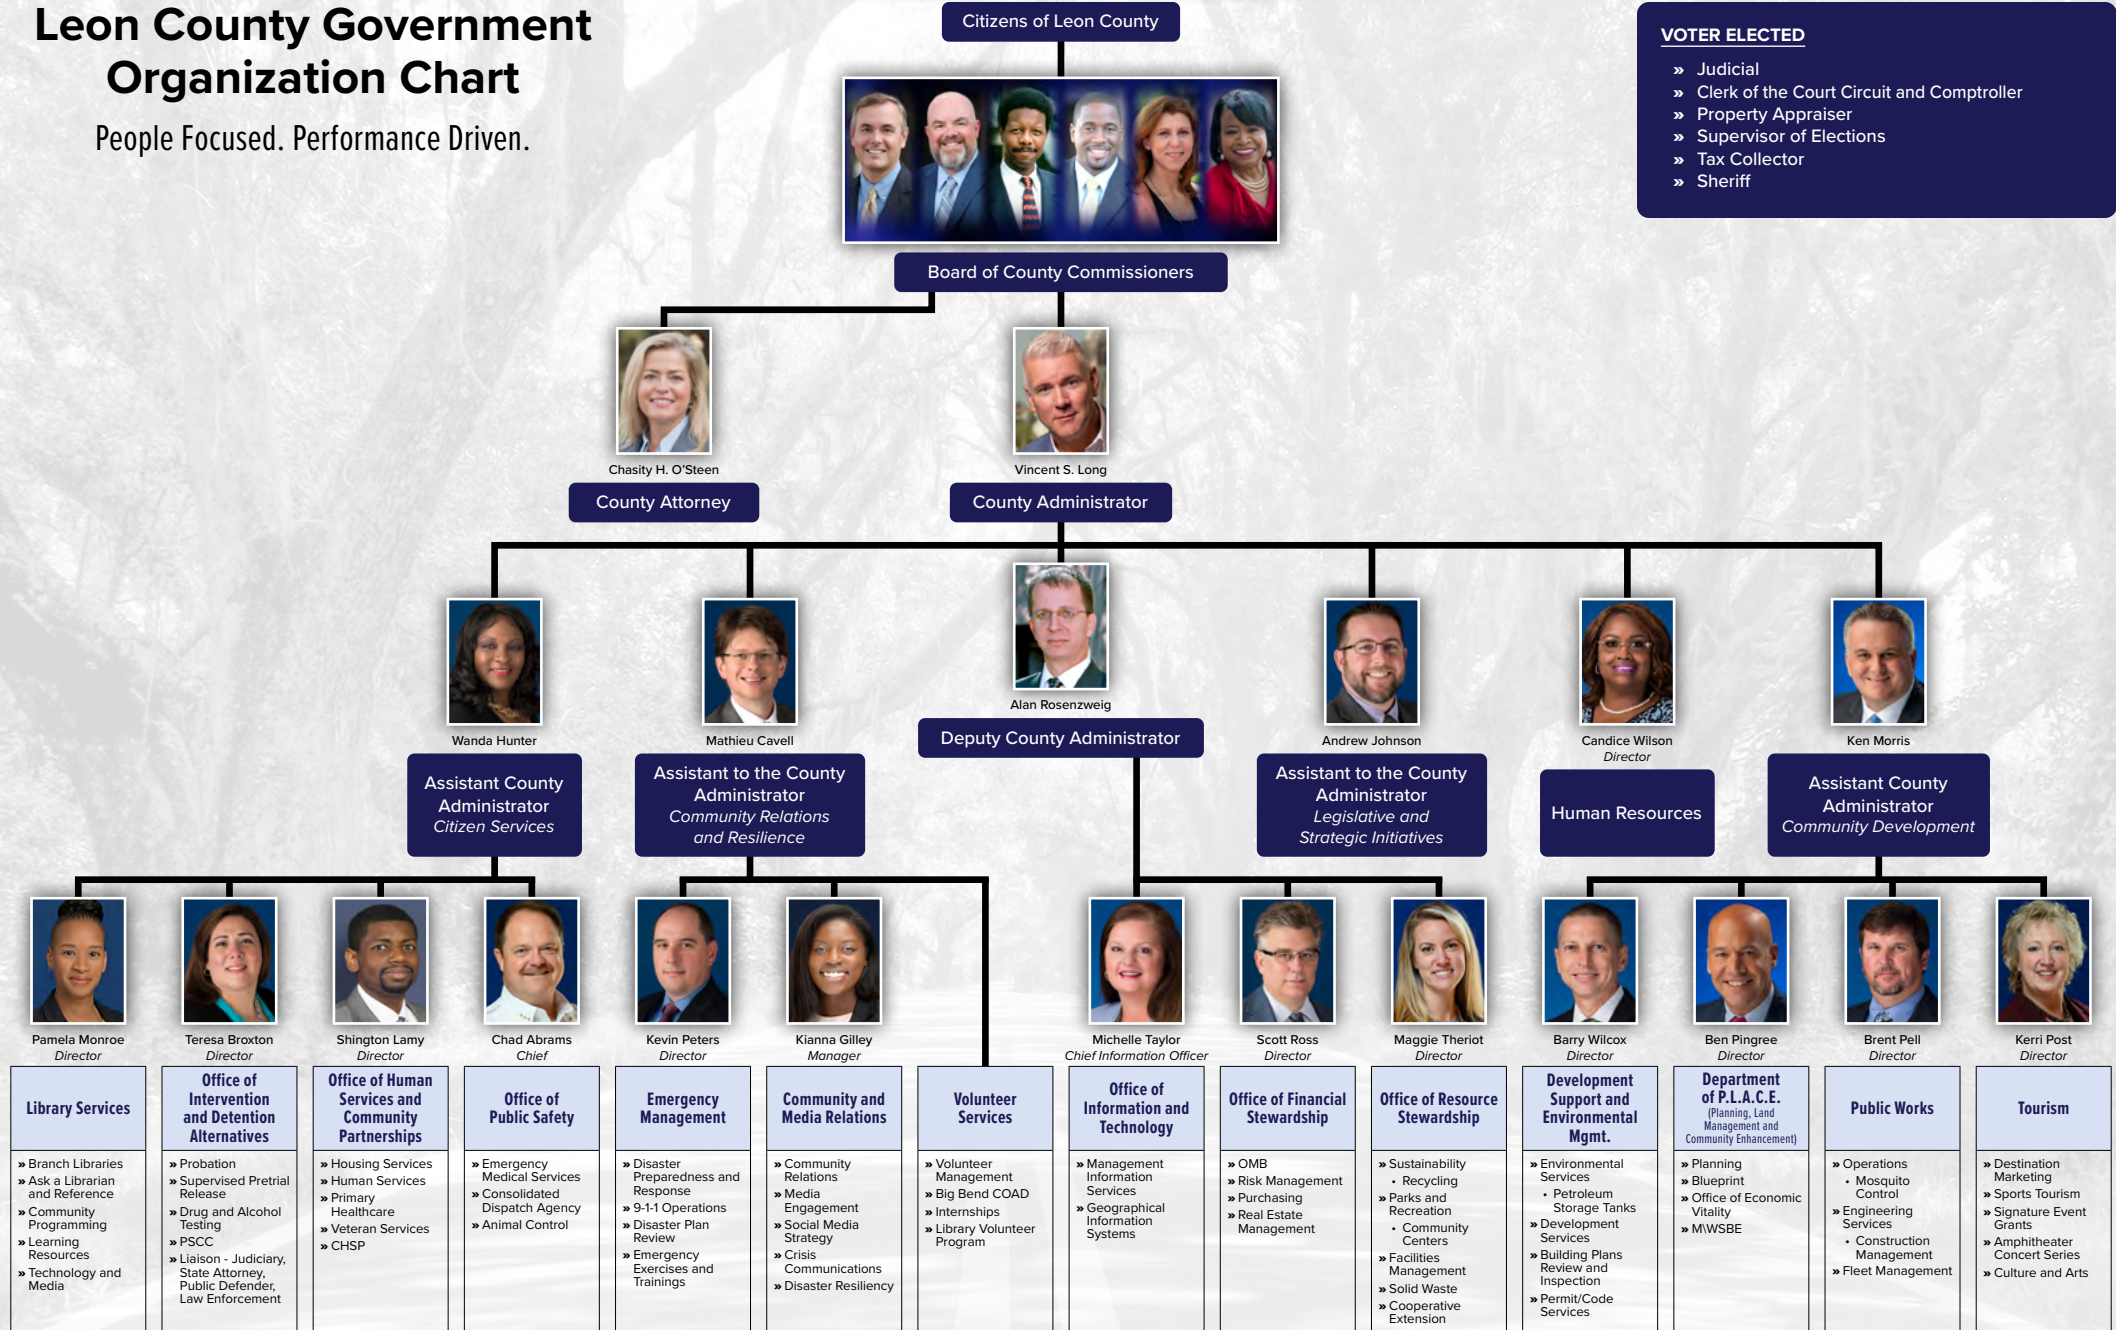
Leon County Government Organization Chart

People Focused. Performance Driven.

Citizens of Leon County

VOTER ELECTED
» Judicial
» Clerk of the Court Circuit and Comptroller
» Property Appraiser
» Supervisor of Elections
» Tax Collector
» Sheriff

Board of County Commissioners

Chasity H. O'Steen
County Attorney

Vincent S. Long
County Administrator

Alan Rosenzweig
Deputy County Administrator

Wanda Hunter
Assistant County Administrator
Citizen Services

Mathieu Cavell
Assistant to the County Administrator
Community Relations and Resilience

Andrew Johnson
Assistant to the County Administrator
Legislative and Strategic Initiatives

Candice Wilson
Director
Human Resources

Ken Morris
Assistant County Administrator
Community Development

Pamela Monroe
Director
Library Services
» Branch Libraries
» Ask a Librarian and Reference
» Community Programming
» Learning Resources
» Technology and Media

Teresa Broxton
Director
Office of Intervention and Detention Alternatives
» Probation
» Supervised Pretrial Release
» Drug and Alcohol Testing
» PSCC
» Liaison - Judiciary, State Attorney, Public Defender, Law Enforcement

Shington Lamy
Director
Office of Human Services and Community Partnerships
» Housing Services
» Human Services
» Primary Healthcare
» Veteran Services
» CHSP

Chad Abrams
Chief
Office of Public Safety
» Emergency Medical Services
» Consolidated Dispatch Agency
» Animal Control

Kevin Peters
Director
Emergency Management
» Disaster Preparedness and Response
» 9-1-1 Operations
» Disaster Plan Review
» Emergency Exercises and Trainings

Kianna Gilley
Manager
Community and Media Relations
» Community Relations
» Media Engagement
» Social Media Strategy
» Crisis Communications
» Disaster Resiliency

Volunteer Services
» Volunteer Management
» Big Bend COAD
» Internships
» Library Volunteer Program

Michelle Taylor
Chief Information Officer
Office of Information and Technology
» Management Information Services
» Geographical Information Systems

Scott Ross
Director
Office of Financial Stewardship
» OMB
» Risk Management
» Purchasing
» Real Estate Management

Maggie Theriot
Director
Office of Resource Stewardship
» Sustainability
• Recycling
» Parks and Recreation
• Community Centers
» Facilities Management
» Solid Waste
» Cooperative Extension

Barry Wilcox
Director
Development Support and Environmental Mgmt.
» Environmental Services
• Petroleum Storage Tanks
» Development Services
» Building Plans Review and Inspection
» Permit/Code Services

Ben Pingree
Director
Department of P.L.A.C.E.
(Planning, Land Management and Community Enhancement)
» Planning
» Blueprint
» Office of Economic Vitality
» M\WSBE

Brent Pell
Director
Public Works
» Operations
• Mosquito Control
» Engineering Services
• Construction Management
» Fleet Management

Kerri Post
Director
Tourism
» Destination Marketing
» Sports Tourism
» Signature Event Grants
» Amphitheater Concert Series
» Culture and Arts